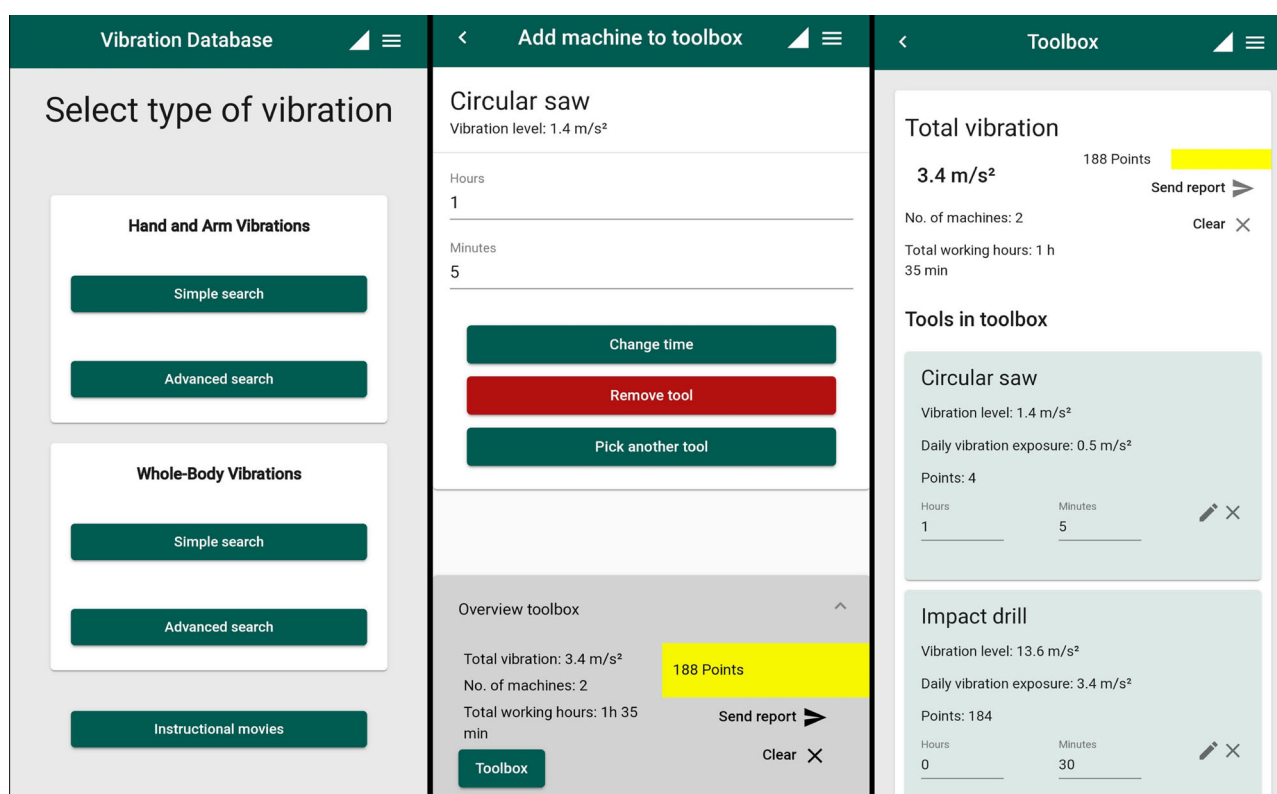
Vibration Database

Select type of vibration

Hand and Arm Vibrations

Simple search

Advanced search

Whole-Body Vibrations

Simple search

Advanced search

Instructional movies

Add machine to toolbox

Circular saw
Vibration level: 1.4 m/s²

Hours
1

Minutes
5

Change time

Remove tool

Pick another tool

Overview toolbox

Total vibration: 3.4 m/s²
No. of machines: 2
Total working hours: 1h 35 min

188 Points

Send report

Clear

Toolbox

Toolbox

Total vibration

3.4 m/s²

188 Points

Send report

No. of machines: 2

Clear

Total working hours: 1 h 35 min

Tools in toolbox

Circular saw

Vibration level: 1.4 m/s²

Daily vibration exposure: 0.5 m/s²

Points: 4

Hours
1

Minutes
5

Impact drill

Vibration level: 13.6 m/s²

Daily vibration exposure: 3.4 m/s²

Points: 184

Hours
0

Minutes
30